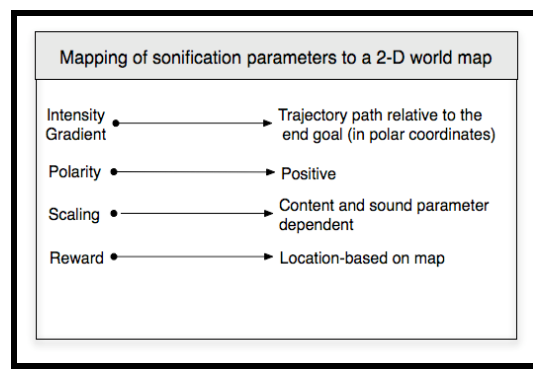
Mapping of sonification parameters to a 2-D world map

Intensity Gradient → Trajectory path relative to the end goal (in polar coordinates)

Polarity → Positive

Scaling → Content and sound parameter dependent

Reward → Location-based on map